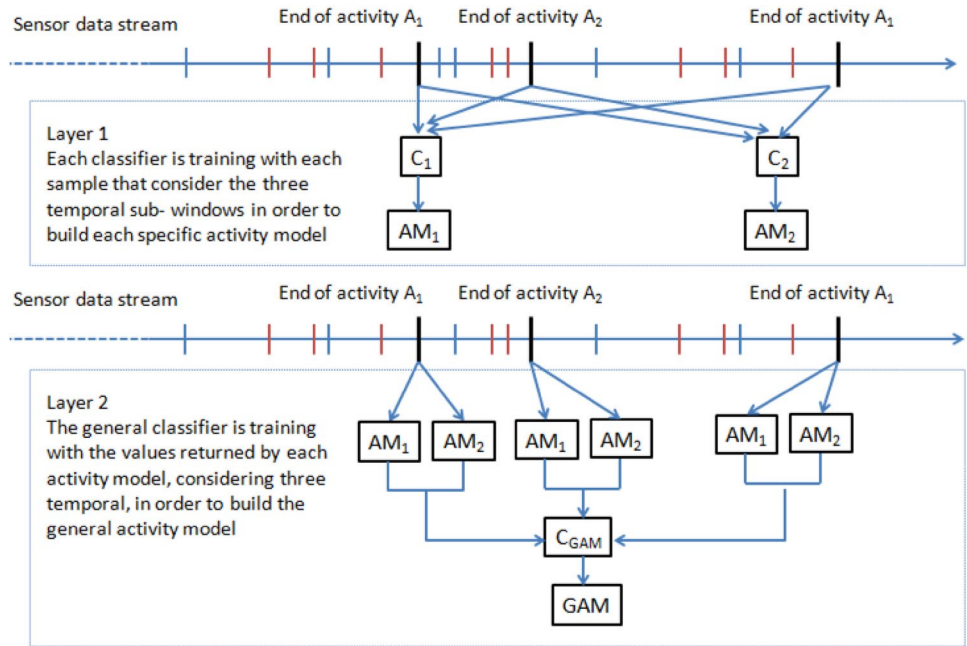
Sensor data stream

End of activity $A_1$ End of activity $A_2$ End of activity $A_1$

Layer 1
Each classifier is training with each sample that consider the three temporal sub- windows in order to build each specific activity model

$C_1$ $C_2$

$AM_1$ $AM_2$

Sensor data stream

End of activity $A_1$ End of activity $A_2$ End of activity $A_1$

Layer 2
The general classifier is training with the values returned by each activity model, considering three temporal, in order to build the general activity model

$AM_1$ $AM_2$ $AM_1$ $AM_2$ $AM_1$ $AM_2$

$C_{GAM}$

GAM